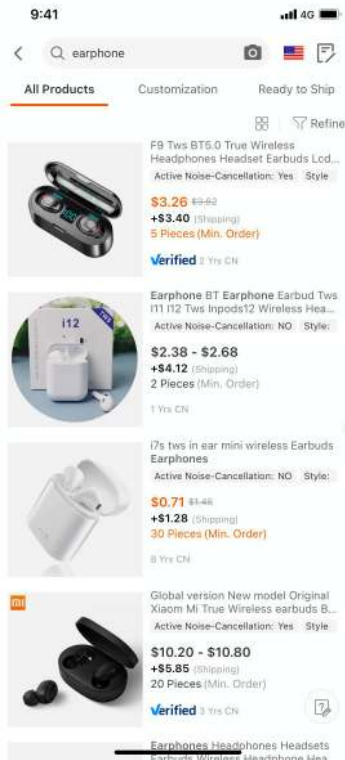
9:41 4G

earphone

All Products Customization Ready to Ship

Refine

F9 Tws BT5.0 True Wireless Headphones Headset Earbuds Lcd...
Active Noise-Cancellation: Yes Style
$3.26 $3.62
+$3.40 (Shipping)
5 Pieces (Min. Order)
Verified 2 Yrs CN

i12
Earphone BT Earphone Earbud Tws I11 I12 Tws Inpods12 Wireless Hea...
Active Noise-Cancellation: NO Style:
$2.38 - $2.68
+$4.12 (Shipping)
2 Pieces (Min. Order)
1 Yrs CN

i7s tws in ear mini wireless Earbuds Earphones
Active Noise-Cancellation: NO Style:
$0.71 $1.48
+$1.28 (Shipping)
30 Pieces (Min. Order)
8 Yrs CN

mi
Global version New model Original Xiaom Mi True Wireless earbuds B...
Active Noise-Cancellation: Yes Style
$10.20 - $10.80
+$5.85 (Shipping)
20 Pieces (Min. Order)
Verified 3 Yrs CN

Earphones Headphones Headsets Earbuds Wireless Headphone Hea...